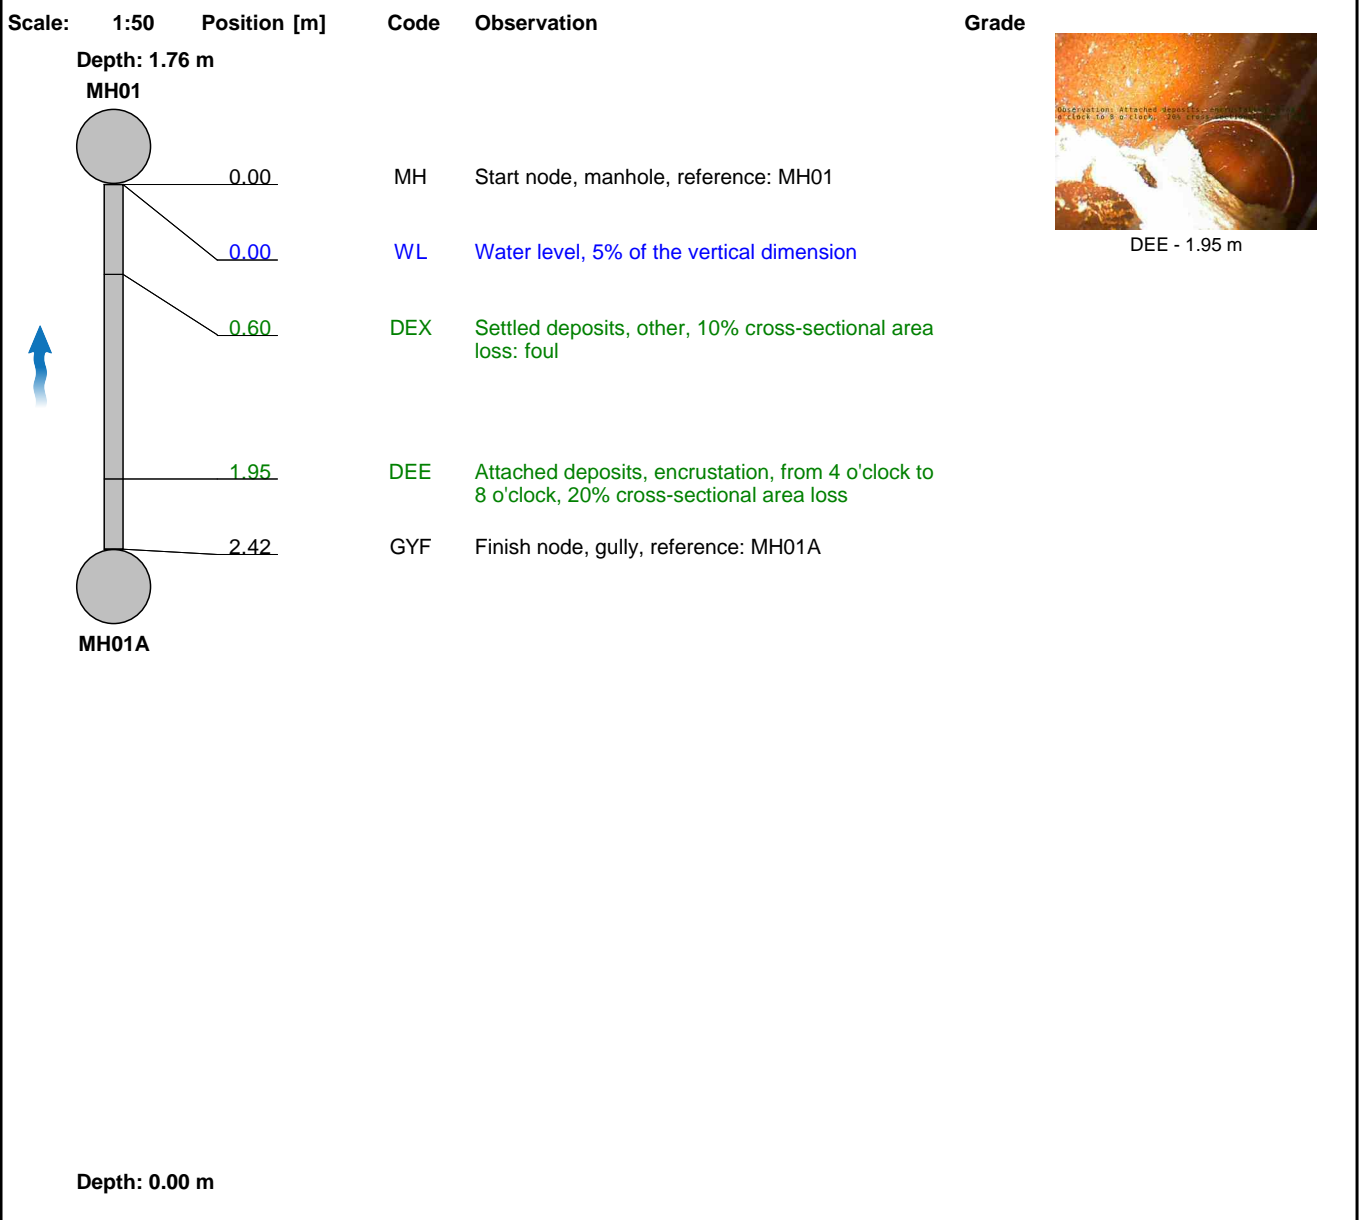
Scale: 1:50 Position [m] Code Observation Grade

Depth: 1.76 m

MH01

0.00 MH Start node, manhole, reference: MH01

0.00 WL Water level, 5% of the vertical dimension

0.60 DEX Settled deposits, other, 10% cross-sectional area loss: foul

1.95 DEE Attached deposits, encrustation, from 4 o'clock to 8 o'clock, 20% cross-sectional area loss

2.42 GYF Finish node, gully, reference: MH01A

MH01A

Observation: Attached deposits, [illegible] o'clock to 8 o'clock, 20% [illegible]

DEE - 1.95 m

Depth: 0.00 m